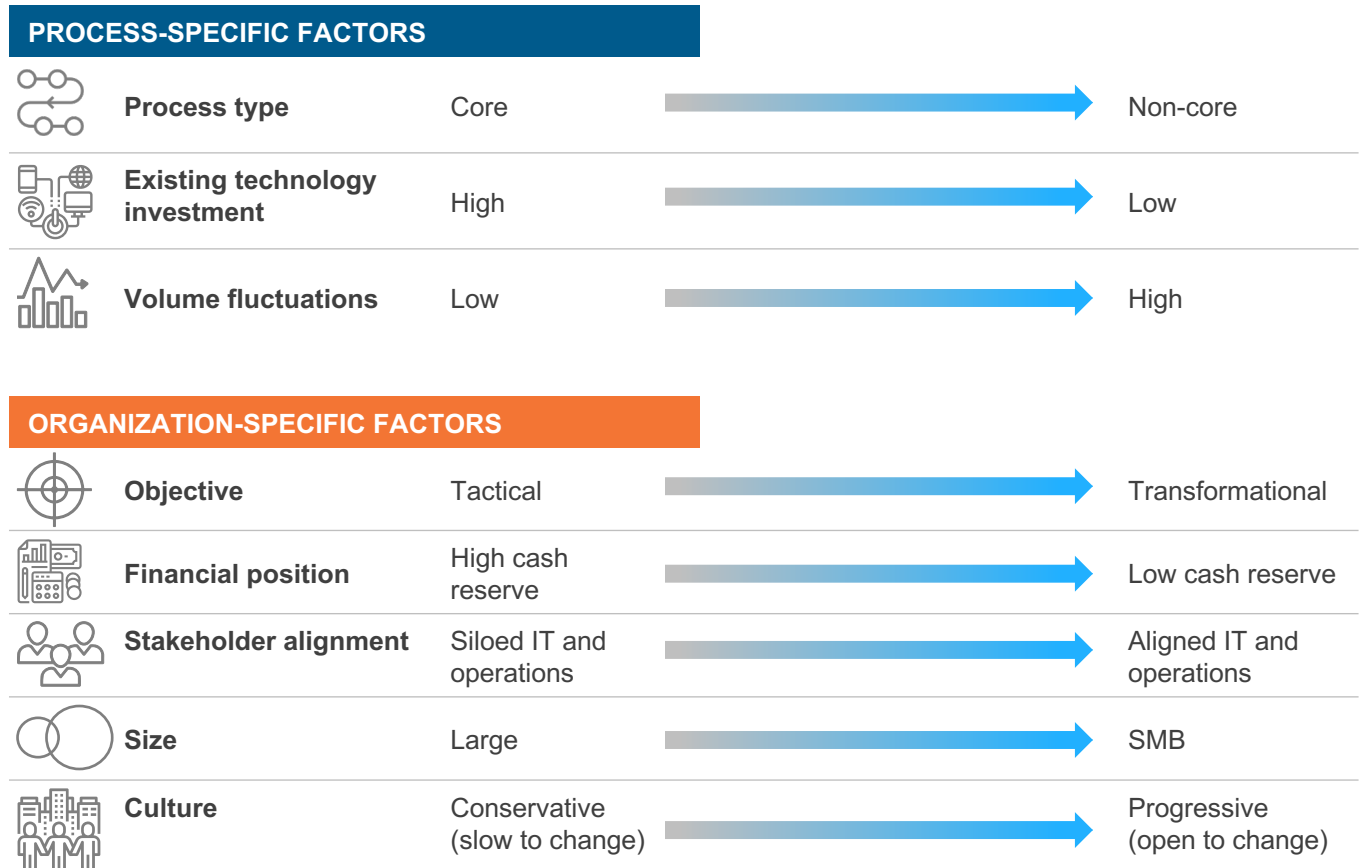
PROCESS-SPECIFIC FACTORS

| | | |
|---|---|---|
| Process type | Core | Non-core |
| Existing technology investment | High | Low |
| Volume fluctuations | Low | High |

ORGANIZATION-SPECIFIC FACTORS

| | | |
|---|---|---|
| Objective | Tactical | Transformational |
| Financial position | High cash reserve | Low cash reserve |
| Stakeholder alignment | Siloed IT and operations | Aligned IT and operations |
| Size | Large | SMB |
| Culture | Conservative (slow to change) | Progressive (open to change) |